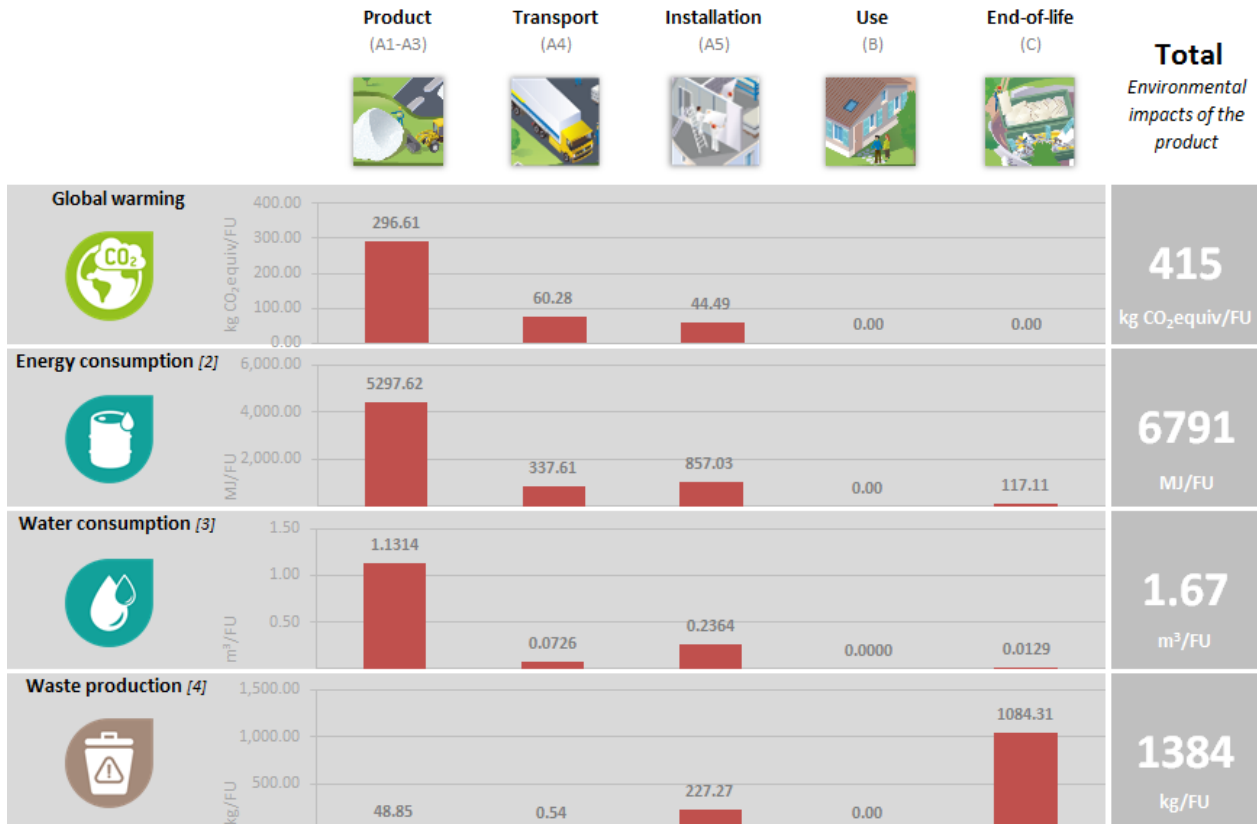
Product (A1-A3)

Transport (A4)

Installation (A5)

Use (B)

End-of-life (C)

Total
Environmental impacts of the product

Global warming

$CO_2$

400.00
300.00
200.00
100.00
0.00
kg $CO_2$equiv/FU

296.61
60.28
44.49
0.00
0.00

415
kg $CO_2$equiv/FU

Energy consumption [2]

6,000.00
4,000.00
2,000.00
MJ/FU

5297.62
337.61
857.03
0.00
117.11

6791
MJ/FU

Water consumption [3]

1.50
1.00
0.50
$m^3$/FU

1.1314
0.0726
0.2364
0.0000
0.0129

1.67
$m^3$/FU

Waste production [4]

1,500.00
1,000.00
500.00
kg/FU

48.85
0.54
227.27
0.00
1084.31

1384
kg/FU